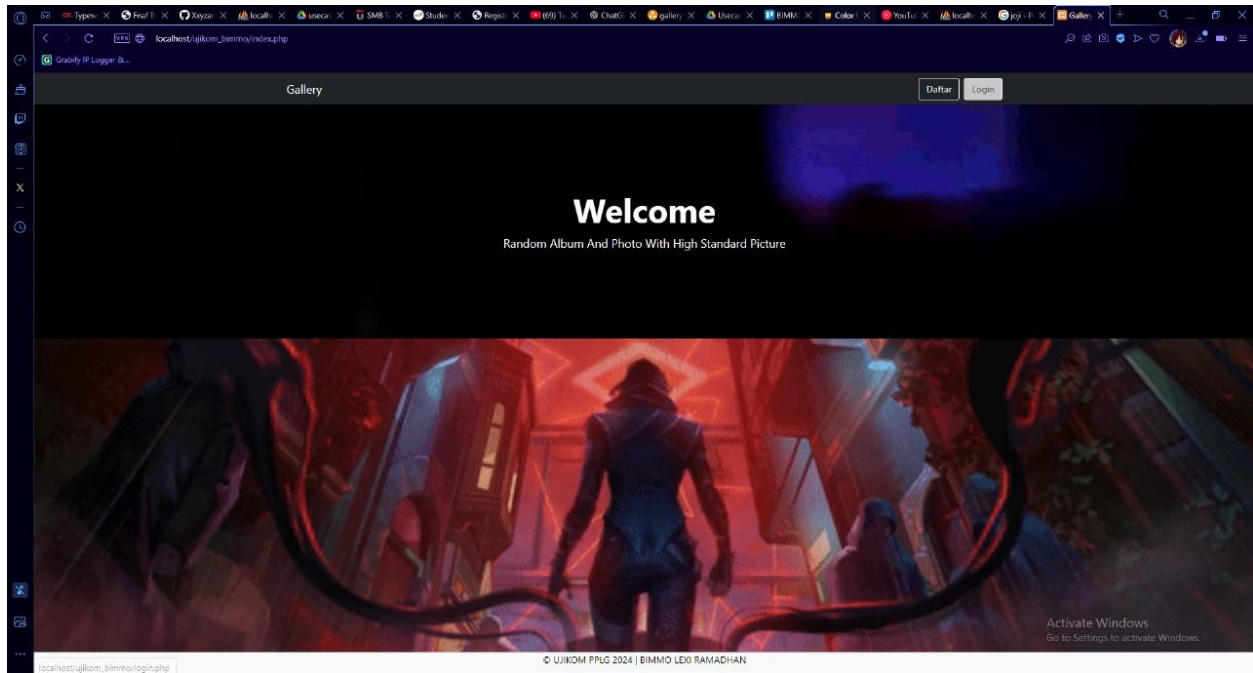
Typew | Fnaf T | Xxyzar | localh | usecas | SMB | Studer | Regist | (69) T | ChatG | gallery | Usecas | BIMM | Color | YouTu | localh | joji - | Gallery

VPN localhost/ujikom_bimmo/index.php

Grabify IP Logger &...

Gallery

Daftar

Login

Welcome

Random Album And Photo With High Standard Picture

Activate Windows
Go to Settings to activate Windows.

localhost/ujikom_bimmo/login.php

© UJIKOM PPLG 2024 | BIMMO LEXI RAMADHAN